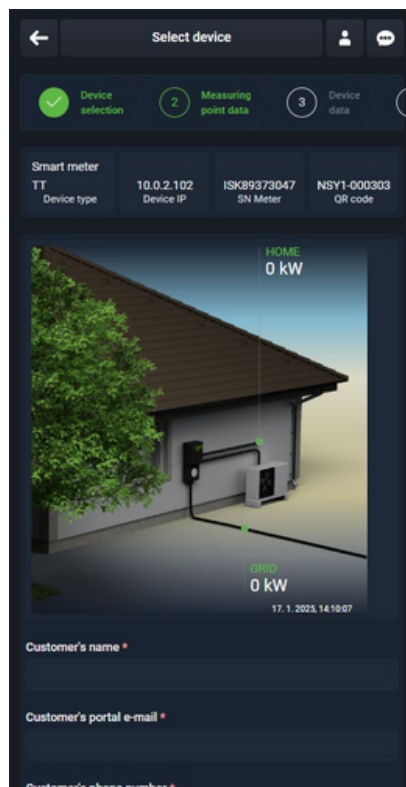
Select device

Device selection
2 Measuring point data
3 Device data

Smart meter
TT
Device type

10.0.2.102
Device IP

ISK89373047
SN Meter

NSY1-000303
QR code

HOME
0 kW

GRID
0 kW

17. 1. 2025, 14:10:07

Customer's name *

Customer's portal e-mail *

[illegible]